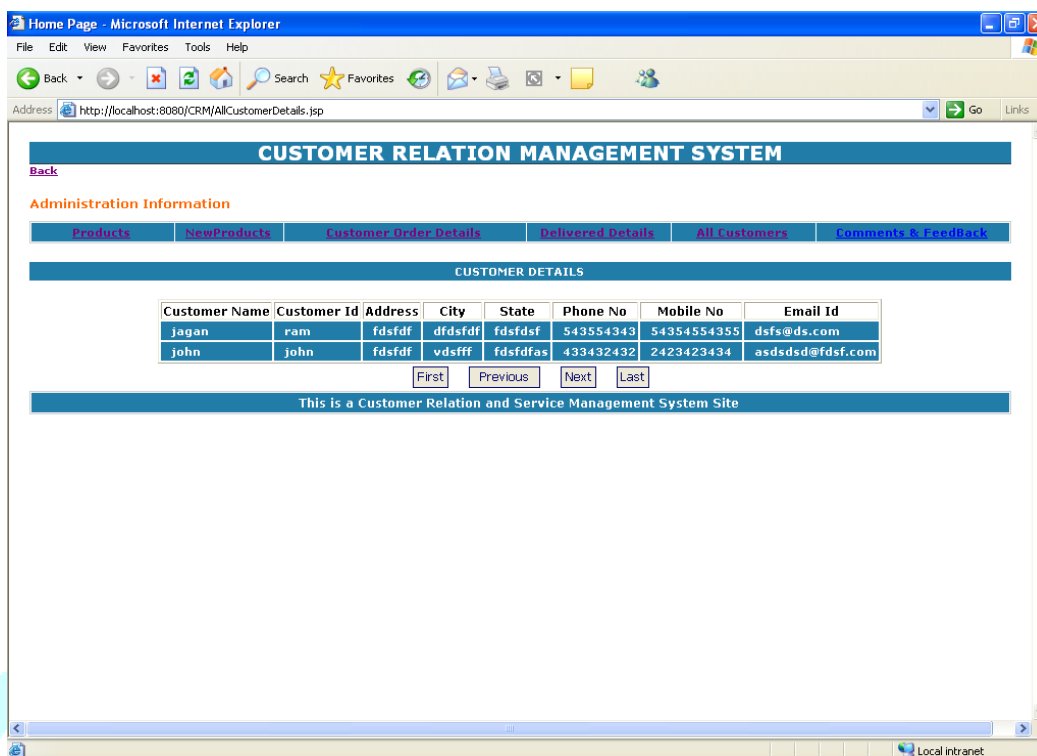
Home Page - Microsoft Internet Explorer

File Edit View Favorites Tools Help

Back Search Favorites

Address http://localhost:8080/CRM/AllCustomerDetails.jsp Go Links

CUSTOMER RELATION MANAGEMENT SYSTEM

Back

Administration Information

| Products | NewProducts | Customer Order Details | Delivered Details | All Customers | Comments & FeedBack |
|---|---|---|---|---|---|

CUSTOMER DETAILS

| Customer Name | Customer Id | Address | City | State | Phone No | Mobile No | Email Id |
|---|---|---|---|---|---|---|---|
| jagan | ram | fdsfdf | dfdsfdf | fdsfdsf | 543554343 | 54354554355 | dsfs@ds.com |
| john | john | fdsfdf | vdsfff | fdsfdfas | 433432432 | 2423423434 | asdsdsd@fdsf.com |

First Previous Next Last

This is a Customer Relation and Service Management System Site

Local intranet